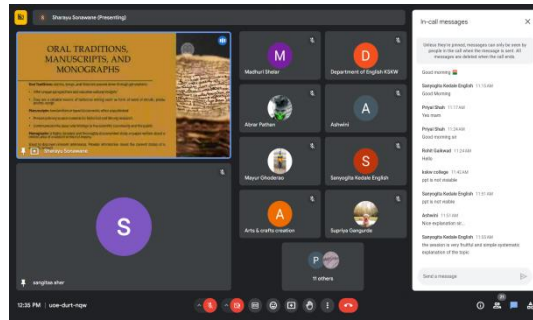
Sharayu Sonawane (Presenting)

ORAL TRADITIONS, MANUSCRIPTS, AND MONOGRAPHS

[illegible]

Sharayu Sonawane

sangitaa aher

S

M
Madhuri Shelar

D
Department of English KSKW

Abrar Pathan

A
Ashwini

Mayur Ghodarao

S
Sanyogita Kedale English

A
Arts & crafts creation

Supriya Gangurde

P
11 others

In-call messages

Unless they're pinned, messages can only be seen by people in the call when the message is sent. All messages are deleted when the call ends.

Good morning

Sanyogita Kedale English 11:13 AM
Good Morning

Priyal Shah 11:17 AM
Yes mam

Priyal Shah 11:24 AM
Good morning sir

Rohit Gaikwad 11:24 AM
Hello

ksklw college 11:42 AM
ppt is not visible

Sanyogita Kedale English 11:51 AM
ppt is not visible

Ashwini 11:51 AM
Nice explanation sir...

Sanyogita Kedale English 11:53 AM
the session is very fruitful and simple systematic explanation of the topic

Send a message

12:35 PM | uoe-durt-nqw